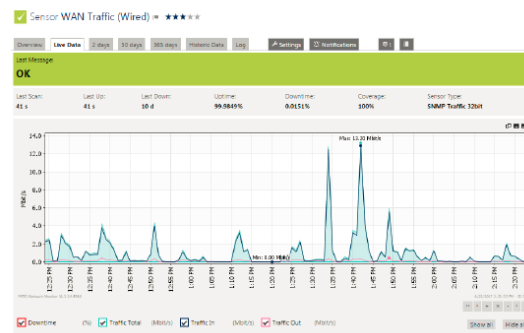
Sensor WAN Traffic (Wired) ★★★

Overview | Live Data | 2 days | 30 days | 365 days | Historic Data | Log | Settings | Notifications

Last Message:
OK

| Last Scan: | Last Up: | Last Down: | Uptime: | Downtime: | Coverage: | Sensor Type: |
|---|---|---|---|---|---|---|
| 41 s | 41 s | 10 d | 99.9849% | 0.0151% | 100% | SNMP Traffic 32bit |

14.0
12.0
10.0
8.0
6.0
4.0
2.0
0.0

Mbit/s

Max: 13.20 Mbit/s
Min: 0.00 Mbit/s

12:25 PM
12:30 PM
12:35 PM
12:40 PM
12:45 PM
12:50 PM
12:55 PM
1:00 PM
1:05 PM
1:10 PM
1:15 PM
1:20 PM
1:25 PM
1:30 PM
1:35 PM
1:40 PM
1:45 PM
1:50 PM
1:55 PM
2:00 PM
2:05 PM
2:10 PM
2:15 PM
2:20 PM

Downtime (%) | Traffic Total (Mbit/s) | Traffic In (Mbit/s) | Traffic Out (Mbit/s)

Show all | Hide all